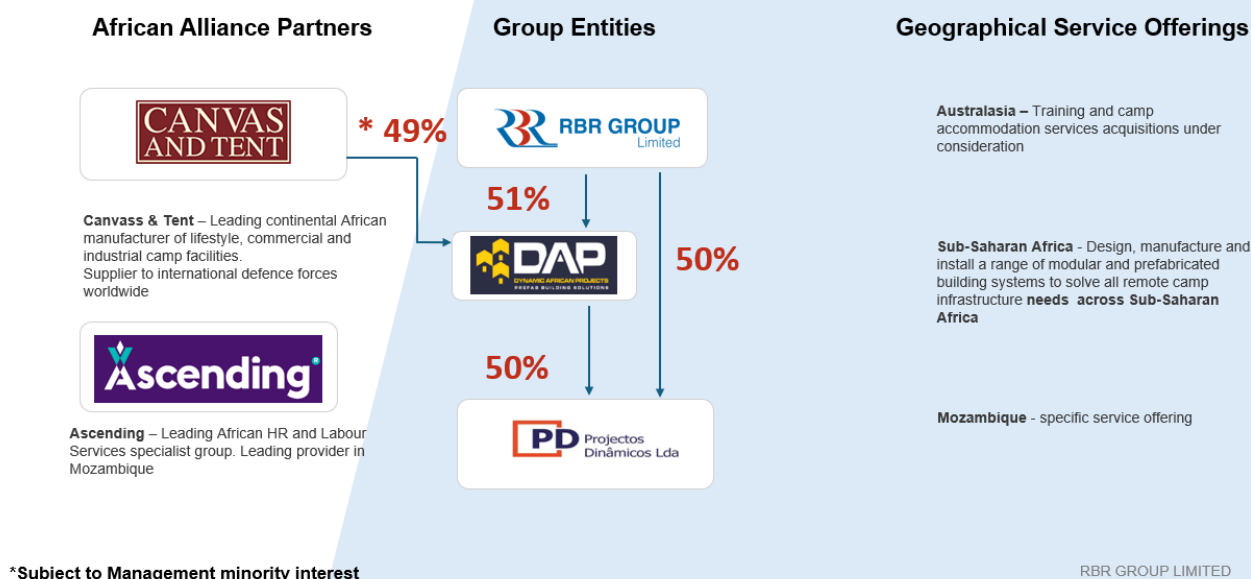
African Alliance Partners

Group Entities

Geographical Service Offerings

CANVAS AND TENT

* 49%

RBR GROUP Limited

51%

DAP DYNAMIC AFRICAN PROJECTS PREFAB BUILDING SOLUTIONS

50%

Canvass & Tent – Leading continental African manufacturer of lifestyle, commercial and industrial camp facilities.
Supplier to international defence forces worldwide

Ascending

50%

PD Projectos Dinâmicos Lda

Ascending – Leading African HR and Labour Services specialist group. Leading provider in Mozambique

Australasia – Training and camp accommodation services acquisitions under consideration

Sub-Saharan Africa - Design, manufacture and install a range of modular and prefabricated building systems to solve all remote camp infrastructure needs across Sub-Saharan Africa

Mozambique - specific service offering

*Subject to Management minority interest

RBR GROUP LIMITED